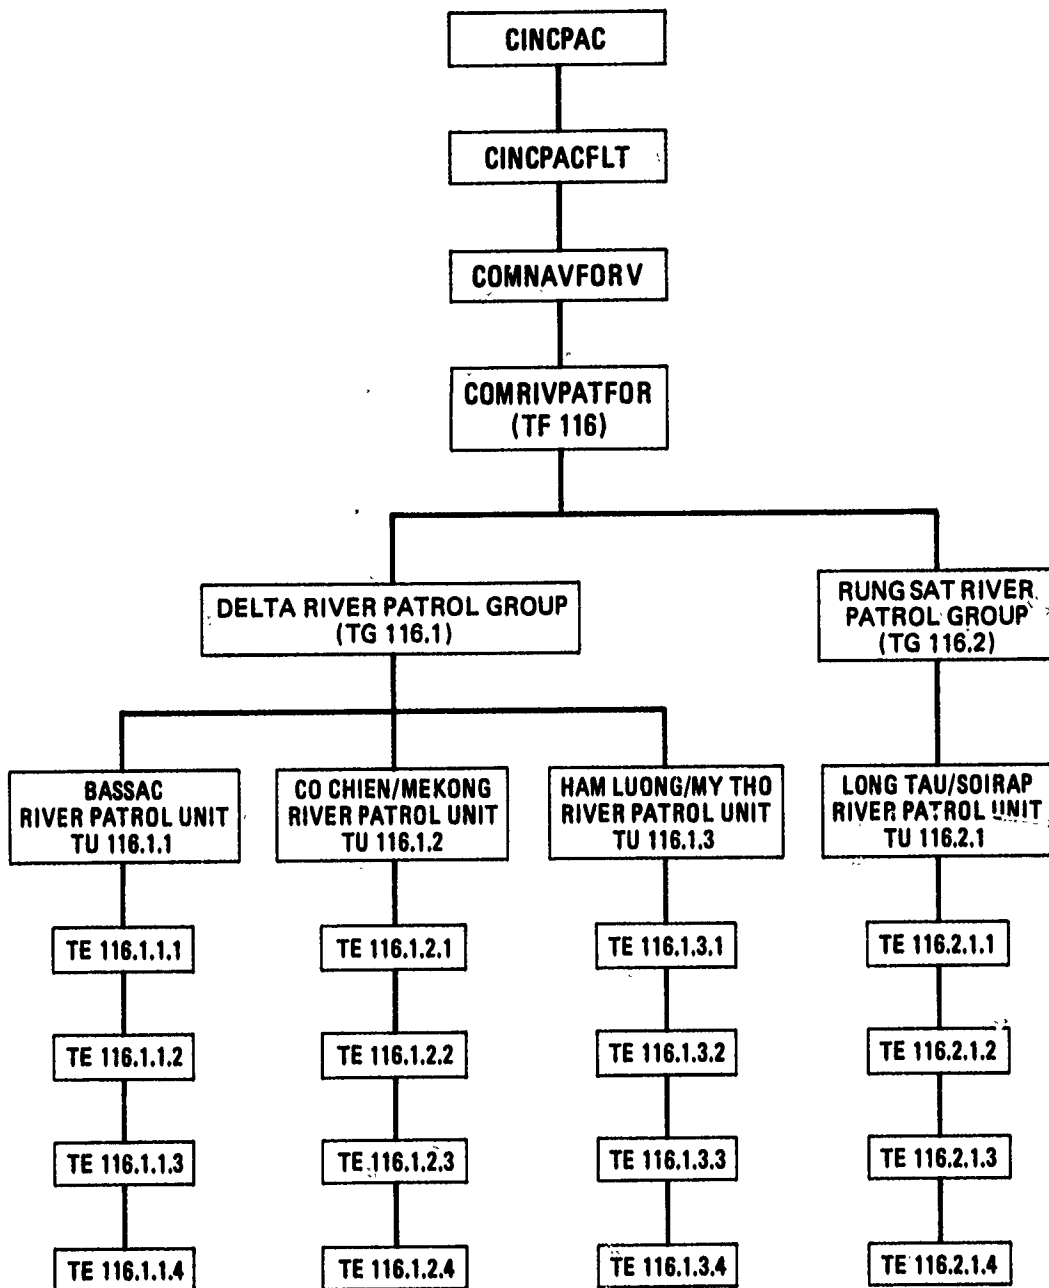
CINCPAC

CINCPACFLT

COMNAVFORV

COMRIVPATFOR
(TF 116)

DELTA RIVER PATROL GROUP
(TG 116.1)

RUNG SAT RIVER PATROL GROUP
(TG 116.2)

BASSAC
RIVER PATROL UNIT
TU 116.1.1

TE 116.1.1.1

TE 116.1.1.2

TE 116.1.1.3

TE 116.1.1.4

CO CHIEN/MEKONG
RIVER PATROL UNIT
TU 116.1.2

TE 116.1.2.1

TE 116.1.2.2

TE 116.1.2.3

TE 116.1.2.4

HAM LUONG/MY THO
RIVER PATROL UNIT
TU 116.1.3

TE 116.1.3.1

TE 116.1.3.2

TE 116.1.3.3

TE 116.1.3.4

LONG TAU/SOIRAP
RIVER PATROL UNIT
TU 116.2.1

TE 116.2.1.1

TE 116.2.1.2

TE 116.2.1.3

TE 116.2.1.4